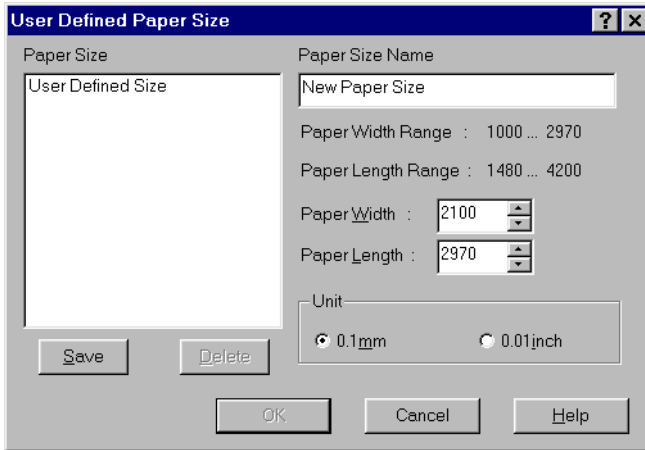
User Defined Paper Size

?

Paper Size

User Defined Size

Save

Delete

Paper Size Name

New Paper Size

Paper Width Range : 1000 ... 2970

Paper Length Range : 1480 ... 4200

Paper Width : 2100

Paper Length : 2970

Unit

0.1mm

0.01inch

OK

Cancel

Help